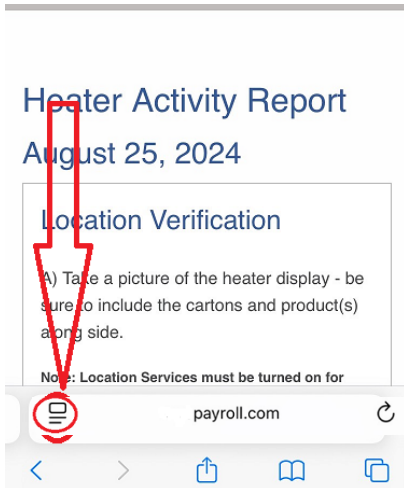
Heater Activity Report

August 25, 2024

Location Verification

A) Take a picture of the heater display - be sure to include the cartons and product(s) along side.

Note: Location Services must be turned on for

payroll.com